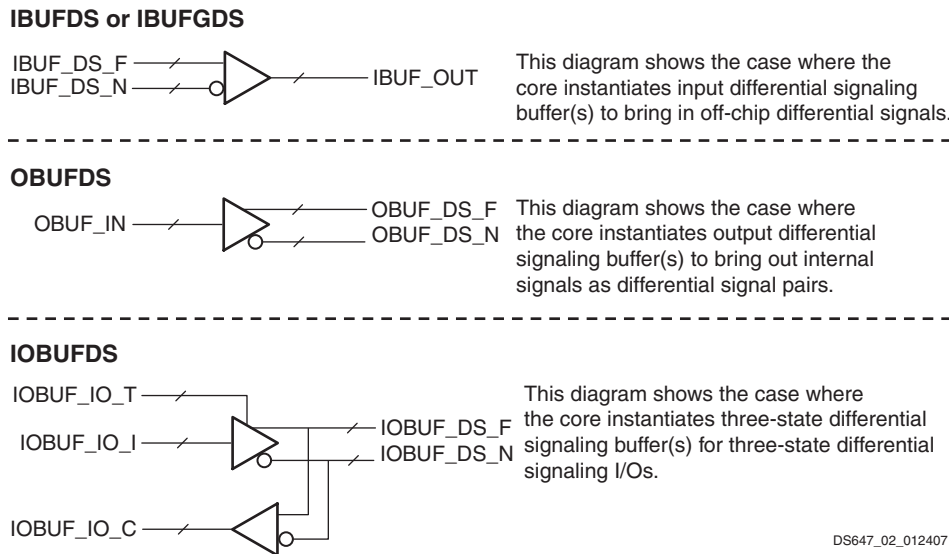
IBUFDS or IBUFGDS

IBUF_DS_F
IBUF_DS_N
IBUF_OUT

This diagram shows the case where the core instantiates input differential signaling buffer(s) to bring in off-chip differential signals.

OBUFDS

OBUF_IN
OBUF_DS_F
OBUF_DS_N

This diagram shows the case where the core instantiates output differential signaling buffer(s) to bring out internal signals as differential signal pairs.

IOBUFDS

IOBUF_IO_T
IOBUF_IO_I
IOBUF_IO_C
IOBUF_DS_F
IOBUF_DS_N

This diagram shows the case where the core instantiates three-state differential signaling buffer(s) for three-state differential signaling I/Os.

DS647_02_012407